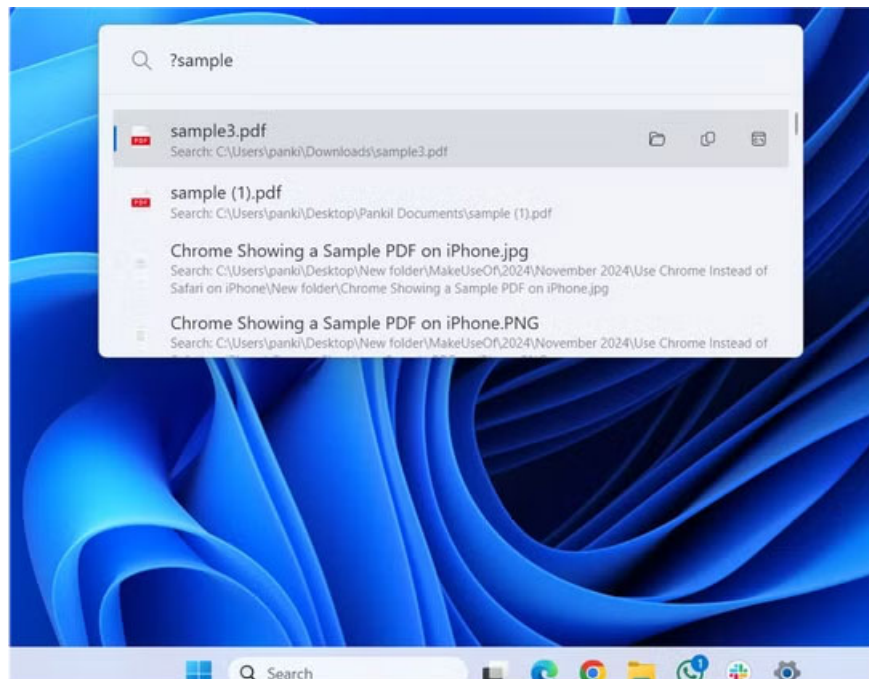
?sample

PDF sample3.pdf
Search: C:\Users\panki\Downloads\sample3.pdf

PDF sample (1).pdf
Search: C:\Users\panki\Desktop\Pankil Documents\sample (1).pdf

Chrome Showing a Sample PDF on iPhone.jpg
Search: C:\Users\panki\Desktop\New folder\MakeUseOf\2024\November 2024\Use Chrome Instead of Safari on iPhone\New folder\Chrome Showing a Sample PDF on iPhone.jpg

Chrome Showing a Sample PDF on iPhone.PNG
Search: C:\Users\panki\Desktop\New folder\MakeUseOf\2024\November 2024\Use Chrome Instead of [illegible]

Search